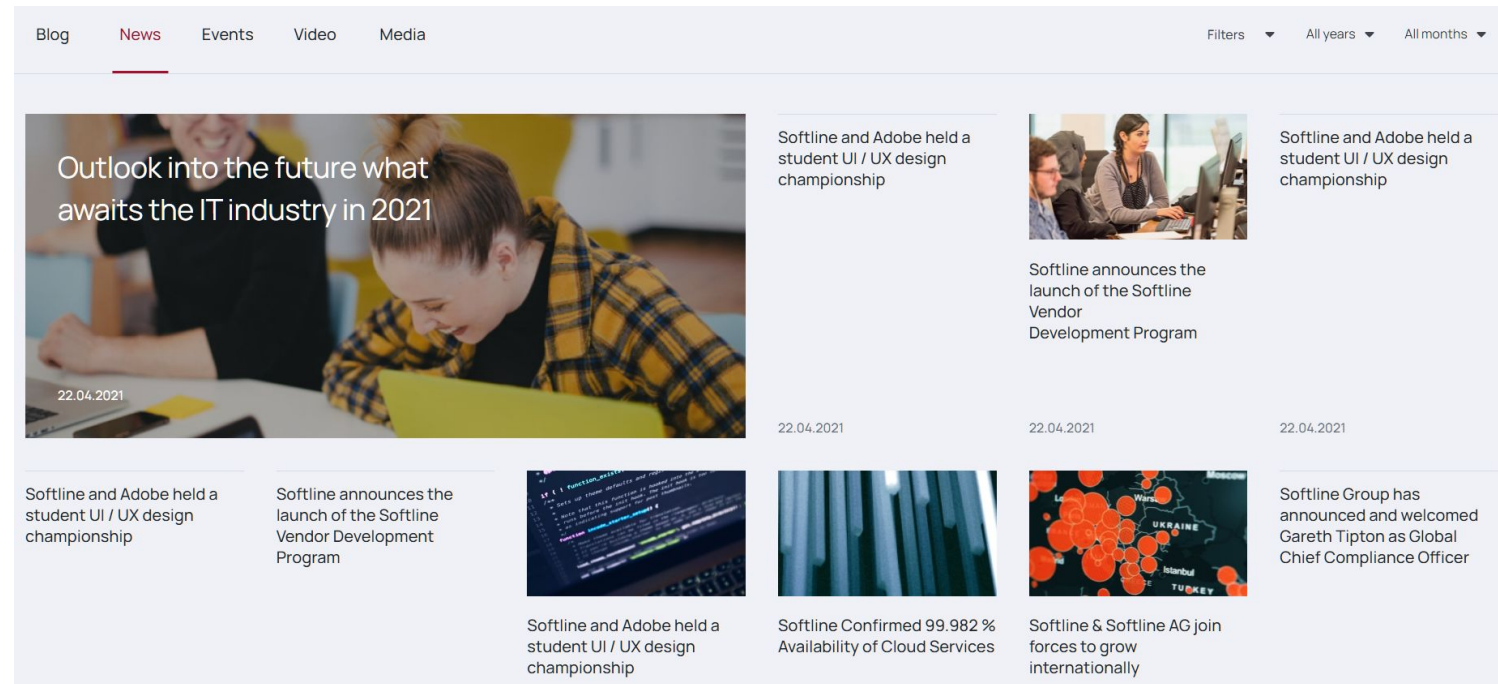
Blog News Events Video Media

Filters All years All months

Outlook into the future what awaits the IT industry in 2021

22.04.2021

Softline and Adobe held a student UI / UX design championship

22.04.2021

Softline announces the launch of the Softline Vendor Development Program

22.04.2021

Softline and Adobe held a student UI / UX design championship

22.04.2021

Softline and Adobe held a student UI / UX design championship

Softline announces the launch of the Softline Vendor Development Program

Softline and Adobe held a student UI / UX design championship

Softline Confirmed 99.982 % Availability of Cloud Services

Softline & Softline AG join forces to grow internationally

Softline Group has announced and welcomed Gareth Tipton as Global Chief Compliance Officer